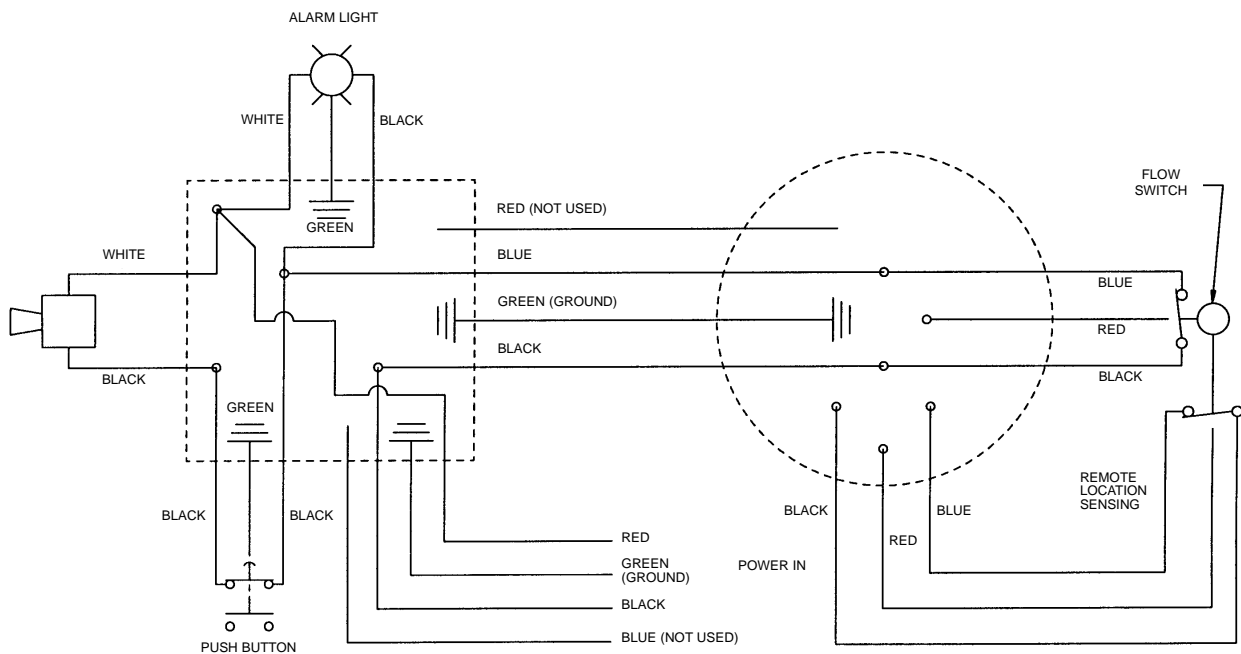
ALARM LIGHT

WHITE

BLACK

GREEN

RED (NOT USED)

WHITE

BLUE

GREEN (GROUND)

BLACK

BLACK

GREEN

FLOW SWITCH

BLUE

RED

BLACK

REMOTE LOCATION SENSING

BLACK

BLACK

BLACK

BLUE

RED

POWER IN

RED

GREEN (GROUND)

BLACK

BLUE (NOT USED)

PUSH BUTTON